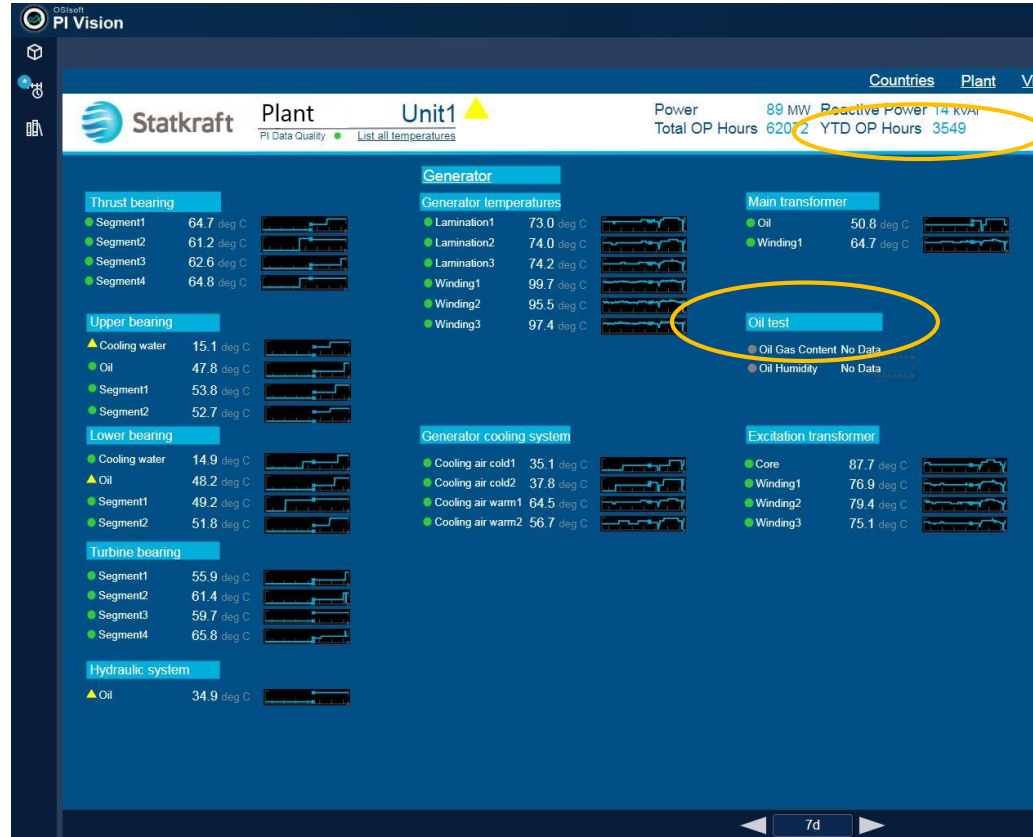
OSIsoft PI Vision

Countries Plant V

Statkraft

Plant
PI Data Quality

Unit1
List all temperatures

Power 89 MW Reactive Power 14 kVAr
Total OP Hours 62072 YTD OP Hours 3549

Thrust bearing
Segment1 64.7 deg C
Segment2 61.2 deg C
Segment3 62.6 deg C
Segment4 64.8 deg C

Upper bearing
Cooling water 15.1 deg C
Oil 47.8 deg C
Segment1 53.8 deg C
Segment2 52.7 deg C

Lower bearing
Cooling water 14.9 deg C
Oil 48.2 deg C
Segment1 49.2 deg C
Segment2 51.8 deg C

Turbine bearing
Segment1 55.9 deg C
Segment2 61.4 deg C
Segment3 59.7 deg C
Segment4 65.8 deg C

Hydraulic system
Oil 34.9 deg C

Generator
Generator temperatures
Lamination1 73.0 deg C
Lamination2 74.0 deg C
Lamination3 74.2 deg C
Winding1 99.7 deg C
Winding2 95.5 deg C
Winding3 97.4 deg C

Generator cooling system
Cooling air cold1 35.1 deg C
Cooling air cold2 37.8 deg C
Cooling air warm1 64.5 deg C
Cooling air warm2 56.7 deg C

Main transformer
Oil 50.8 deg C
Winding1 64.7 deg C

Oil test
Oil Gas Content No Data
Oil Humidity No Data

Excitation transformer
Core 87.7 deg C
Winding1 76.9 deg C
Winding2 79.4 deg C
Winding3 75.1 deg C

7d